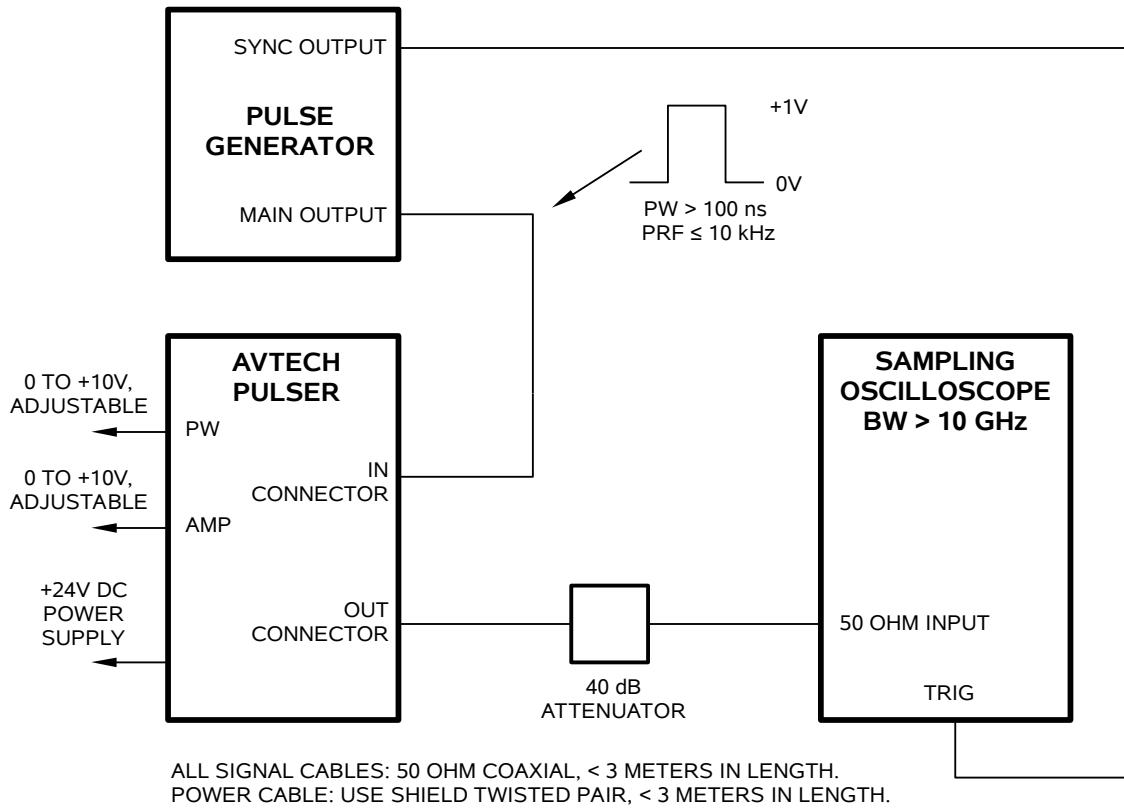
SYNC OUTPUT

PULSE GENERATOR

MAIN OUTPUT

+1V

0V

PW > 100 ns
PRF ≤ 10 kHz

AVTECH PULSER

0 TO +10V, ADJUSTABLE

PW

0 TO +10V, ADJUSTABLE

AMP

IN CONNECTOR

+24V DC POWER SUPPLY

OUT CONNECTOR

40 dB ATTENUATOR

SAMPLING OSCILLOSCOPE BW > 10 GHz

50 OHM INPUT

TRIG

ALL SIGNAL CABLES: 50 OHM COAXIAL, < 3 METERS IN LENGTH.
POWER CABLE: USE SHIELD TWISTED PAIR, < 3 METERS IN LENGTH.